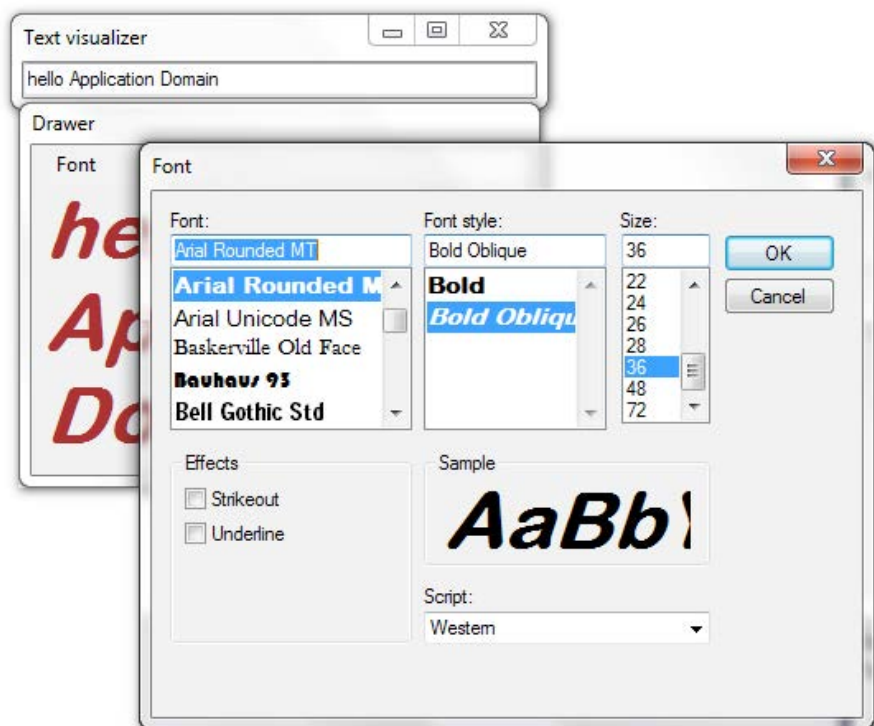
Text visualizer

hello Application Domain

Drawer

Font

he
Ap
Do

Font

Font:
Arial Rounded MT
Arial Rounded M
Arial Unicode MS
Baskerville Old Face
Bauhaus 93
Bell Gothic Std

Font style:
Bold Oblique
Bold
Bold Obliqu

Size:
36
22
24
26
28
36
48
72

OK
Cancel

Effects
Strikeout
Underline

Sample
AaBb

Script:
Western